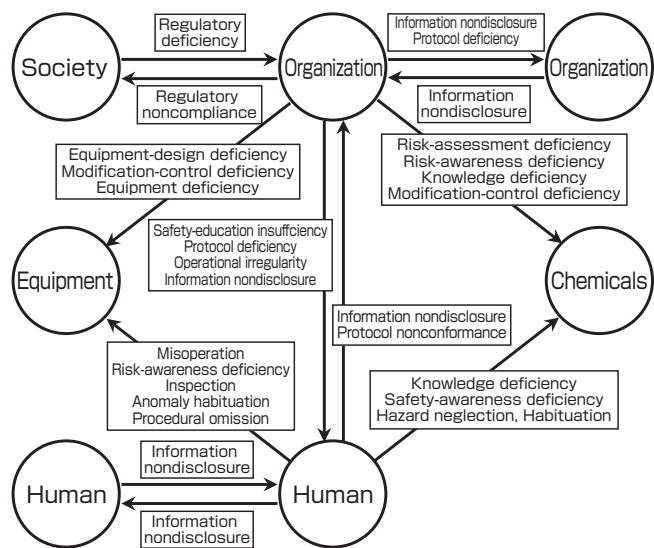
Society

Regulatory deficiency

Regulatory noncompliance

Organization

Information nondisclosure
Protocol deficiency

Information nondisclosure

Organization

Equipment-design deficiency
Modification-control deficiency
Equipment deficiency

Risk-assessment deficiency
Risk-awareness deficiency
Knowledge deficiency
Modification-control deficiency

Safety-education insuffciency
Protocol deficiency
Operational irregularity
Information nondisclosure

Equipment

Chemicals

Information nondisclosure
Protocol nonconformance

Misoperation
Risk-awareness deficiency
Inspection
Anomaly habituation
Procedural omission

Knowledge deficiency
Safety-awareness deficiency
Hazard neglection, Habituation

Information nondisclosure

Human

Human

Information nondisclosure